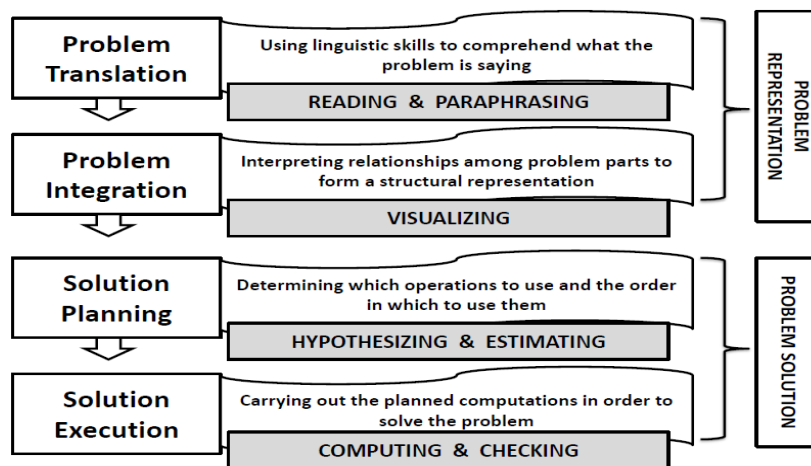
Problem Translation

Using linguistic skills to comprehend what the problem is saying

READING & PARAPHRASING

Problem Integration

Interpreting relationships among problem parts to form a structural representation

VISUALIZING

PROBLEM REPRESENTATION

Solution Planning

Determining which operations to use and the order in which to use them

HYPOTHESIZING & ESTIMATING

Solution Execution

Carrying out the planned computations in order to solve the problem

COMPUTING & CHECKING

PROBLEM SOLUTION